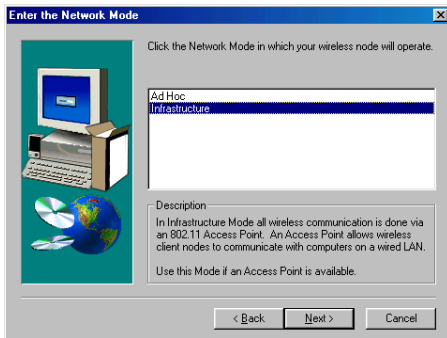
Enter the Network Mode

Click the Network Mode in which your wireless node will operate.

Ad Hoc
Infrastructure

Description

In Infrastructure Mode all wireless communication is done via an 802.11 Access Point. An Access Point allows wireless client nodes to communicate with computers on a wired LAN.

Use this Mode if an Access Point is available.

< Back
Next >
Cancel